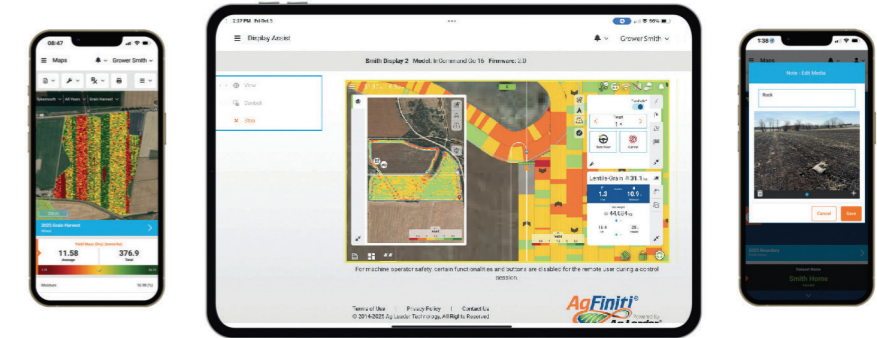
08:47

Maps

Grower Smith

2023 Grain Harvest

Wheat

11.58

Average

376.9

Total

Moisture

2:30 PM Fri Oct 3

Display Assist

Grower Smith

Smith Display 2 Model: InCommand Go 16 Firmware: 2.0

View

Control

Stop

Lentils-Grain

1.3

10.9

44.64

For machine operator safety certain functionalities and buttons are disabled for the remote user during a control session.

Terms of Use | Privacy Policy | Contact Us

© 2014-2021 Ag Leader Technology, All Rights Reserved

AgFiniti®

Powered by Ag Leader

1:38

Maps

Note - Edit Media

Rock

Cancel

Save

2017 Boundary

Select Home

Smith Home